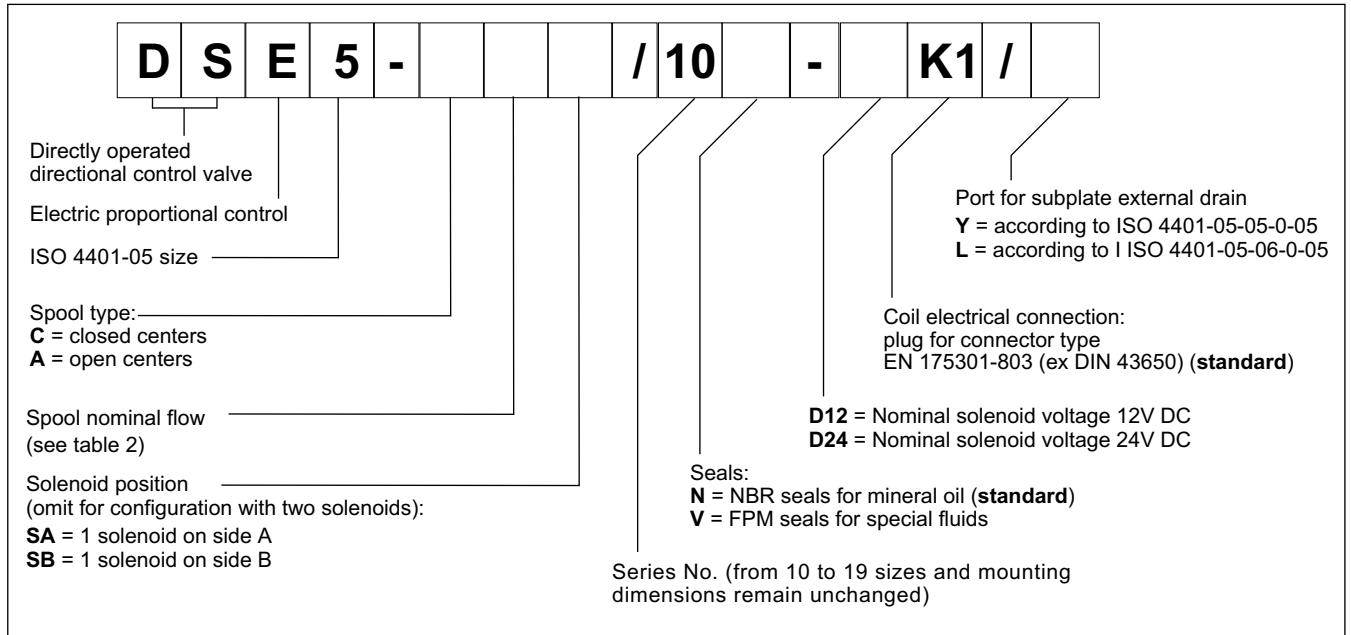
| D | S | E | 5 | - | | | | / | 10 | | - | | K1 | / | |
|---|---|---|---|---|---|---|---|---|---|---|---|---|---|---|---|

Directly operated directional control valve

Electric proportional control

ISO 4401-05 size

Spool type:
**C** = closed centers
**A** = open centers

Spool nominal flow (see table 2)

Solenoid position (omit for configuration with two solenoids):
**SA** = 1 solenoid on side A
**SB** = 1 solenoid on side B

Port for subplate external drain
**Y** = according to ISO 4401-05-05-0-05
**L** = according to I ISO 4401-05-06-0-05

Coil electrical connection: plug for connector type EN 175301-803 (ex DIN 43650) (**standard**)

**D12** = Nominal solenoid voltage 12V DC
**D24** = Nominal solenoid voltage 24V DC

Seals:
**N** = NBR seals for mineral oil (**standard**)
**V** = FPM seals for special fluids

Series No. (from 10 to 19 sizes and mounting dimensions remain unchanged)